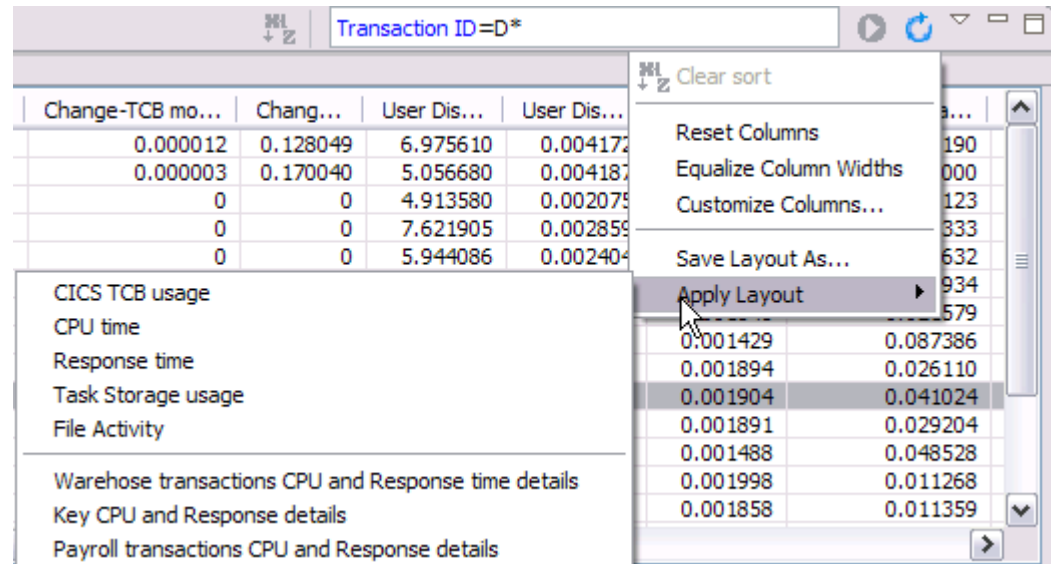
Transaction ID=D*

Clear sort

Reset Columns
Equalize Column Widths
Customize Columns...

Save Layout As...
Apply Layout

| Change-TCB mo... | Chang... | User Dis... | User Dis... | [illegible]a... |
|---|---|---|---|---|
| 0.000012 | 0.128049 | 6.975610 | 0.00417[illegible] | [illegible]190 |
| 0.000003 | 0.170040 | 5.056680 | 0.00418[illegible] | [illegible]000 |
| 0 | 0 | 4.913580 | 0.00207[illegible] | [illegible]123 |
| 0 | 0 | 7.621905 | 0.00285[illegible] | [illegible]333 |
| 0 | 0 | 5.944086 | 0.00240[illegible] | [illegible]632 |
| | | | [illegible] | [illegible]934 |
| | | | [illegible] | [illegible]579 |
| | | | 0.001429 | 0.087386 |
| | | | 0.001894 | 0.026110 |
| | | | 0.001904 | 0.041024 |
| | | | 0.001891 | 0.029204 |
| | | | 0.001488 | 0.048528 |
| | | | 0.001998 | 0.011268 |
| | | | 0.001858 | 0.011359 |

CICS TCB usage
CPU time
Response time
Task Storage usage
File Activity

Warehose transactions CPU and Response time details
Key CPU and Response details
Payroll transactions CPU and Response details